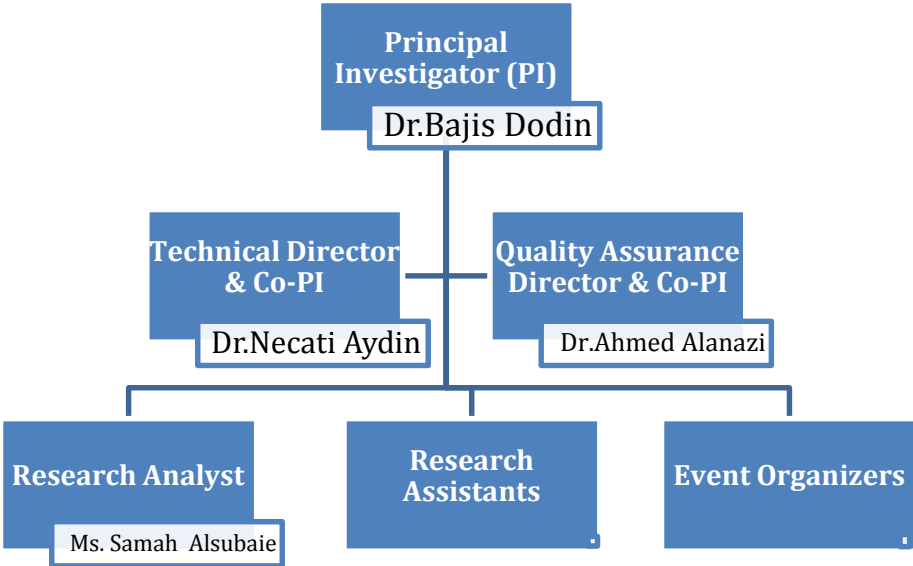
Principal Investigator (PI)

Dr.Bajis Dodin

Technical Director & Co-PI

Dr.Necati Aydin

Quality Assurance Director & Co-PI

Dr.Ahmed Alanazi

Research Analyst

Ms. Samah Alsubaie

Research Assistants

Event Organizers